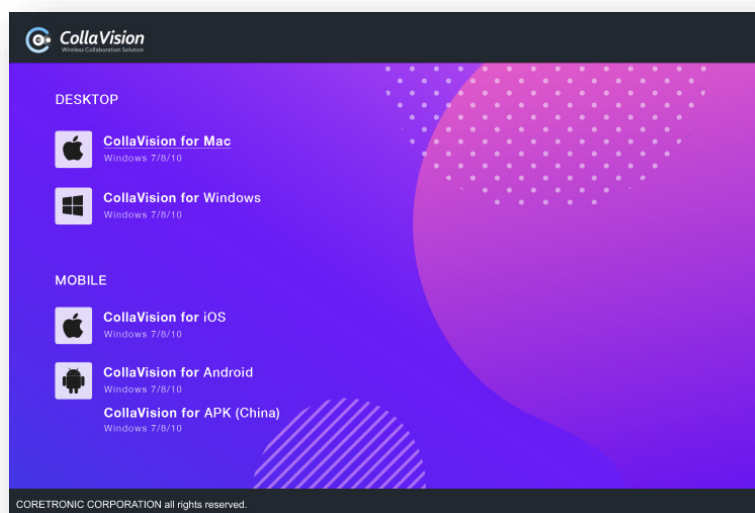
CollaVision
Wireless Collaboration Solution

DESKTOP

CollaVision for Mac
Windows 7/8/10

CollaVision for Windows
Windows 7/8/10

MOBILE

CollaVision for iOS
Windows 7/8/10

CollaVision for Android
Windows 7/8/10

CollaVision for APK (China)
Windows 7/8/10

CORETRONIC CORPORATION all rights reserved.